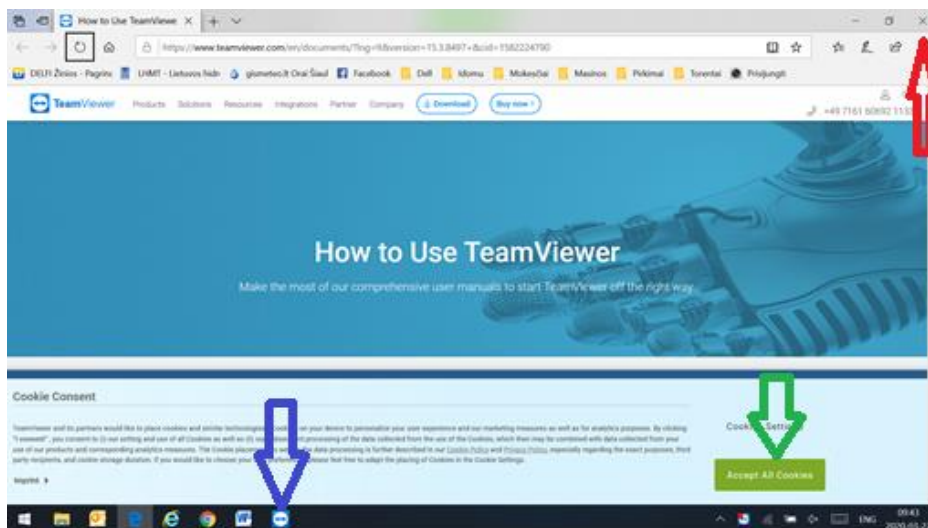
How to Use TeamViewe X

https://www.teamviewer.com/en/documents/?lng=&version=15.3.8497+&cid=1582224790

DELFI Žinios - Pagrin | LHMT - Lietuvos hidr | gismeteo.lt Orai Šiaul | Facebook | Dell | Idomu | Mokesčiai | Masinos | Pirkimai | Torentai | Prisijungti

TeamViewer Products Solutions Resources Integrations Partner Company Download Buy now

+49 7161 60692 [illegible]

How to Use TeamViewer

Make the most of our comprehensive user manuals to start TeamViewer off the right way.

Cookie Consent

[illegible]

Imprint

Cookie Settings

Accept All Cookies

ENG 09:43 2020-03-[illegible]